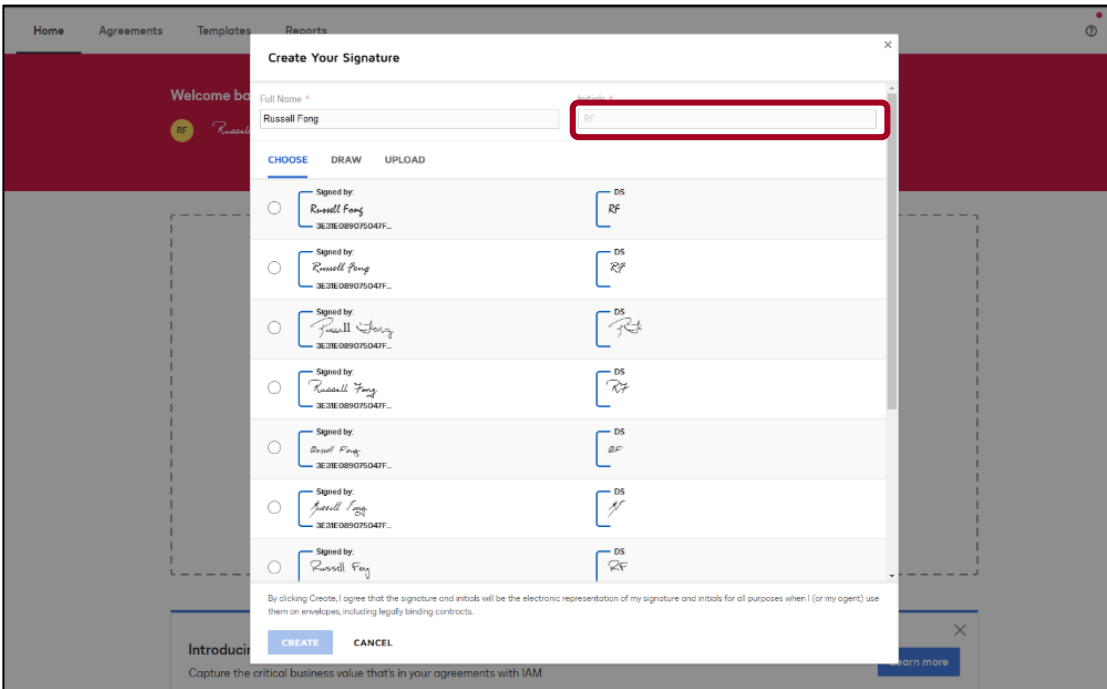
Home Agreements Templates Reports

Welcome ba

RF Russell

Create Your Signature

Full Name *
Russell Fong

Initials *
RF

CHOOSE DRAW UPLOAD

Signed by:
Russell Fong
3E31E089075047F...

DS
RF

Signed by:
Russell Fong
3E31E089075047F...

DS
RF

Signed by:
Russell Fong
3E31E089075047F...

DS
RF

Signed by:
Russell Fong
3E31E089075047F...

DS
RF

Signed by:
Russell Fong
3E31E089075047F...

DS
RF

Signed by:
Russell Fong
3E31E089075047F...

DS
RF

Signed by:
Russell Fong

DS
RF

By clicking Create, I agree that the signature and initials will be the electronic representation of my signature and initials for all purposes when I (or my agent) use them on envelopes, including legally binding contracts.

CREATE CANCEL

Introduci

Capture the critical business value that's in your agreements with IAM

Learn more